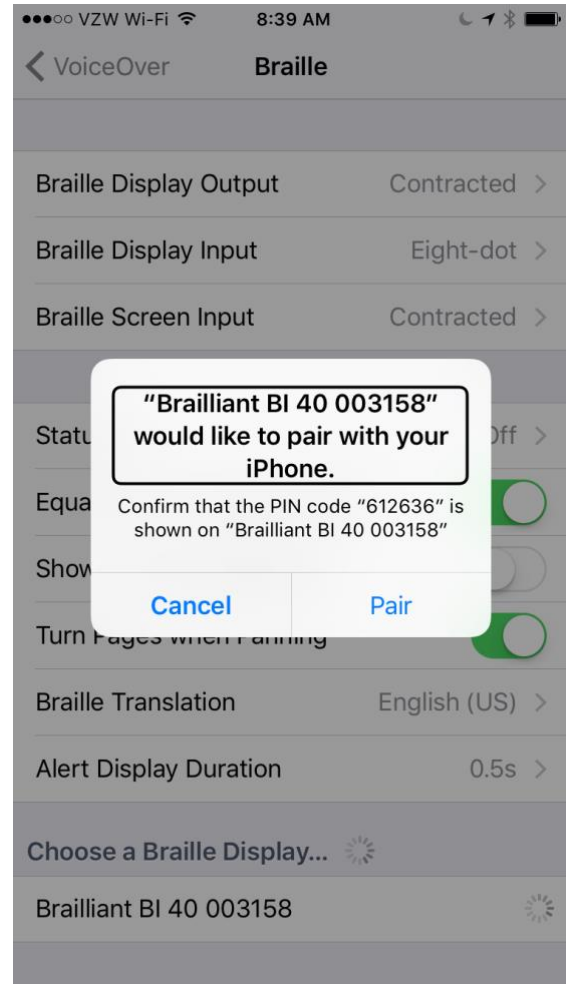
●●●○○ VZW Wi-Fi 8:39 AM

VoiceOver Braille

Braille Display Output Contracted

Braille Display Input Eight-dot

Braille Screen Input Contracted

Statu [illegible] Off

Equa

Show

Turn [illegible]

"Brailliant BI 40 003158" would like to pair with your iPhone.

Confirm that the PIN code "612636" is shown on "Brailliant BI 40 003158"

Cancel

Pair

Braille Translation English (US)

Alert Display Duration 0.5s

Choose a Braille Display...

Brailliant BI 40 003158